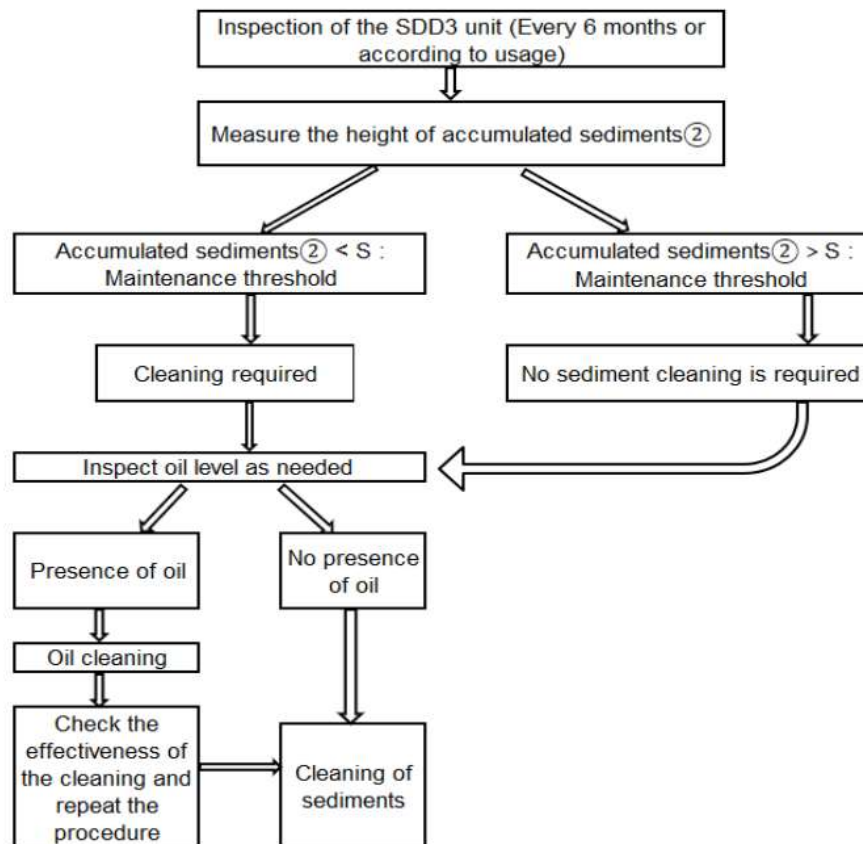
Inspection of the SDD3 unit (Every 6 months or according to usage)

Measure the height of accumulated sediments②

Accumulated sediments② < S : Maintenance threshold

Accumulated sediments② > S : Maintenance threshold

Cleaning required

No sediment cleaning is required

Inspect oil level as needed

Presence of oil

No presence of oil

Oil cleaning

Check the effectiveness of the cleaning and repeat the procedure

Cleaning of sediments